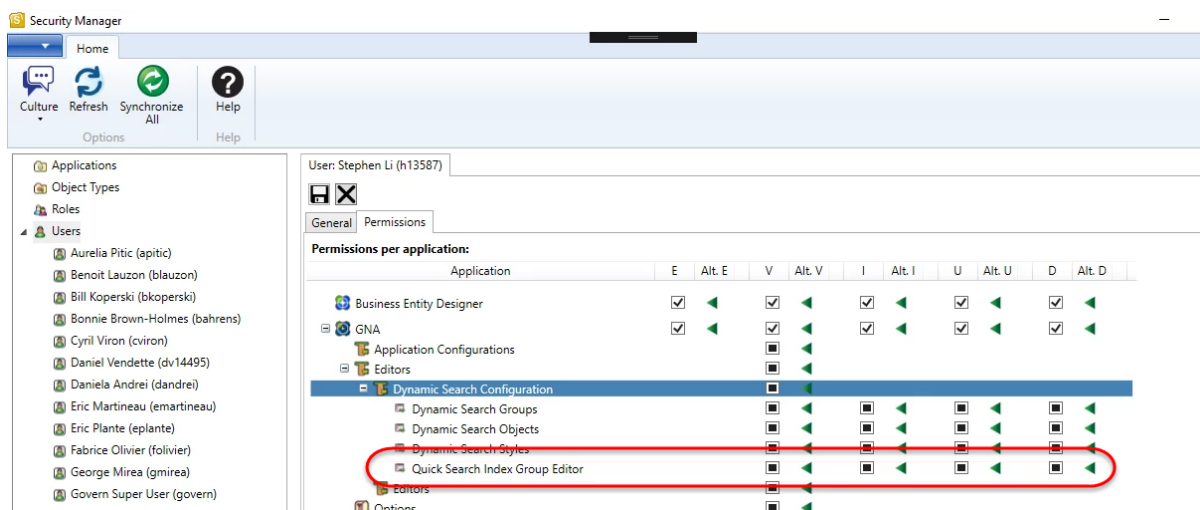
Security Manager

Home

Culture
Refresh
Synchronize All
Options
Help
Help

Applications
Object Types
Roles
Users
Aurelia Pitic (apitic)
Benoit Lauzon (blauzon)
Bill Koperski (bkoperski)
Bonnie Brown-Holmes (bahrens)
Cyril Viron (cviron)
Daniel Vendette (dv14495)
Daniela Andrei (dandrei)
Eric Martineau (emartineau)
Eric Plante (eplante)
Fabrice Olivier (folivier)
George Mirea (gmirea)
Govern Super User (govern)

User: Stephen Li (h13587)

General
Permissions

Permissions per application:

| Application | E | Alt. E | V | Alt. V | I | Alt. I | U | Alt. U | D | Alt. D |
|---|---|---|---|---|---|---|---|---|---|---|
| Business Entity Designer | | | | | | | | | | |
| GNA | | | | | | | | | | |
| Application Configurations | | | | | | | | | | |
| Editors | | | | | | | | | | |
| Dynamic Search Configuration | | | | | | | | | | |
| Dynamic Search Groups | | | | | | | | | | |
| Dynamic Search Objects | | | | | | | | | | |
| Dynamic Search Styles | | | | | | | | | | |
| Quick Search Index Group Editor | | | | | | | | | | |
| Editors | | | | | | | | | | |
| Options | | | | | | | | | | |